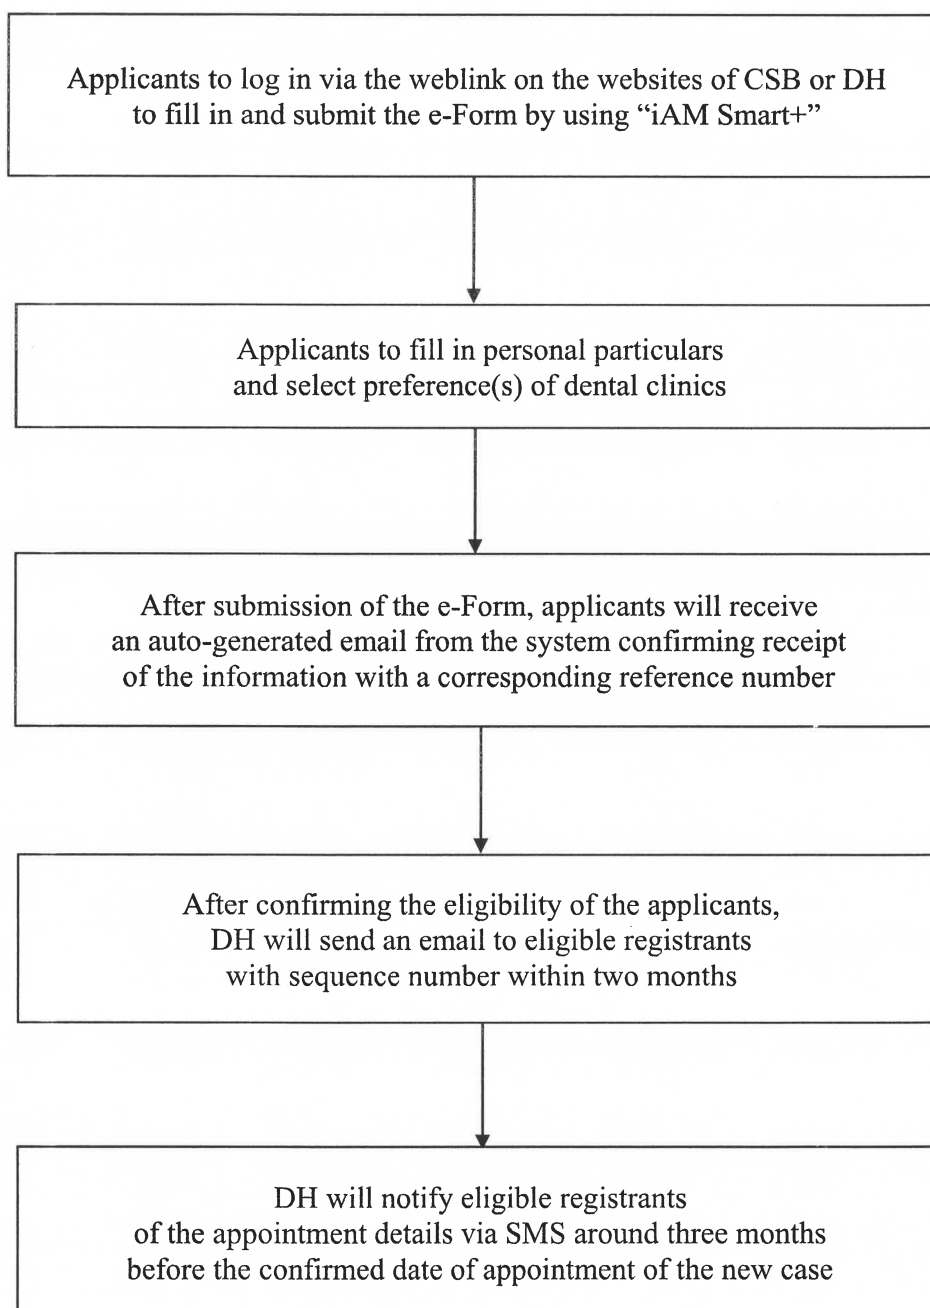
Applicants to log in via the weblink on the websites of CSB or DH to fill in and submit the e-Form by using “iAM Smart+”

Applicants to fill in personal particulars and select preference(s) of dental clinics

After submission of the e-Form, applicants will receive an auto-generated email from the system confirming receipt of the information with a corresponding reference number

After confirming the eligibility of the applicants, DH will send an email to eligible registrants with sequence number within two months

DH will notify eligible registrants of the appointment details via SMS around three months before the confirmed date of appointment of the new case